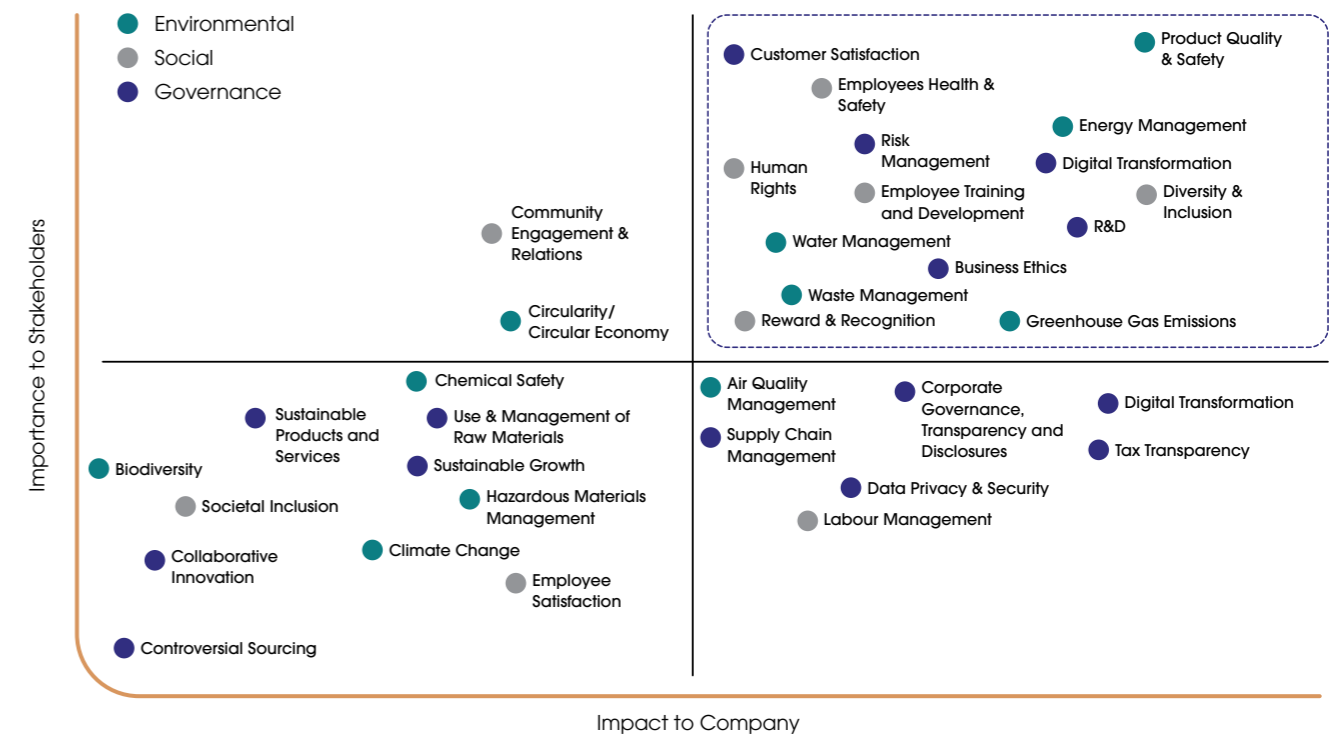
Environmental
Social
Governance

Customer Satisfaction
Product Quality & Safety
Employees Health & Safety
Energy Management
Risk Management
Digital Transformation
Human Rights
Employee Training and Development
Diversity & Inclusion
R&D
Water Management
Business Ethics
Waste Management
Reward & Recognition
Greenhouse Gas Emissions

Community Engagement & Relations
Circularity/ Circular Economy

Chemical Safety
Sustainable Products and Services
Use & Management of Raw Materials
Sustainable Growth
Biodiversity
Hazardous Materials Management
Societal Inclusion
Collaborative Innovation
Climate Change
Employee Satisfaction
Controversial Sourcing

Air Quality Management
Corporate Governance, Transparency and Disclosures
Digital Transformation
Supply Chain Management
Tax Transparency
Data Privacy & Security
Labour Management

Importance to Stakeholders
Impact to Company